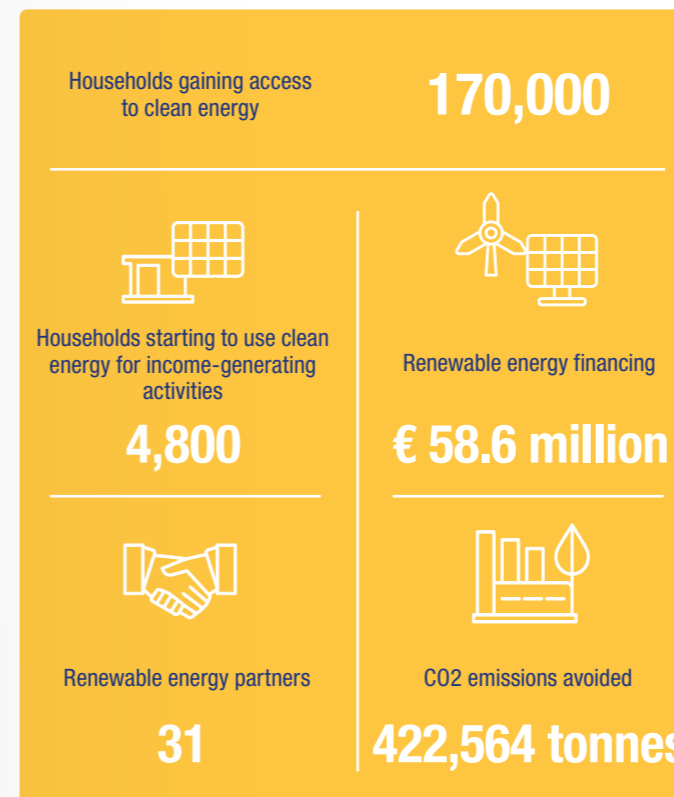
Households gaining access to clean energy

170,000

Households starting to use clean energy for income-generating activities

4,800

Renewable energy financing

€ 58.6 million

Renewable energy partners

31

CO2 emissions avoided

422,564 tonnes